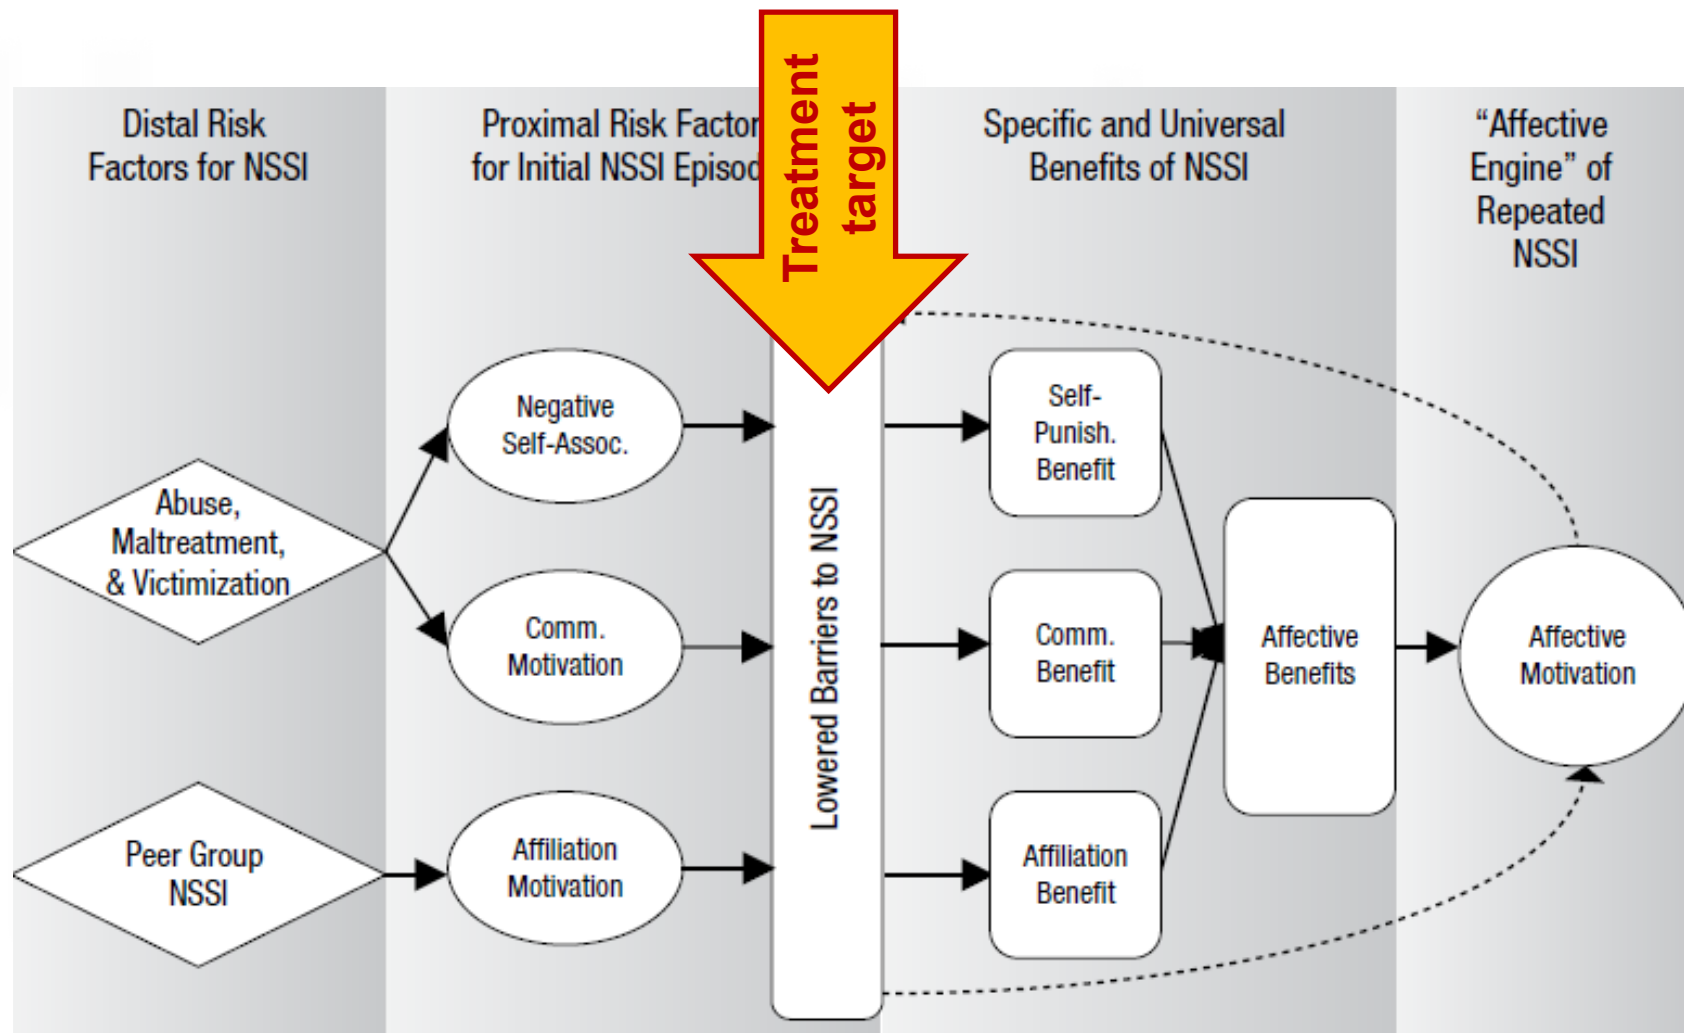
Distal Risk Factors for NSSI

Proximal Risk Factor for Initial NSSI Episod

Treatment target

Specific and Universal Benefits of NSSI

"Affective Engine" of Repeated NSSI

Negative Self-Assoc.

Abuse, Maltreatment, & Victimization

Comm. Motivation

Peer Group NSSI

Affiliation Motivation

Lowered Barriers to NSSI

Self-Punish. Benefit

Comm. Benefit

Affiliation Benefit

Affective Benefits

Affective Motivation